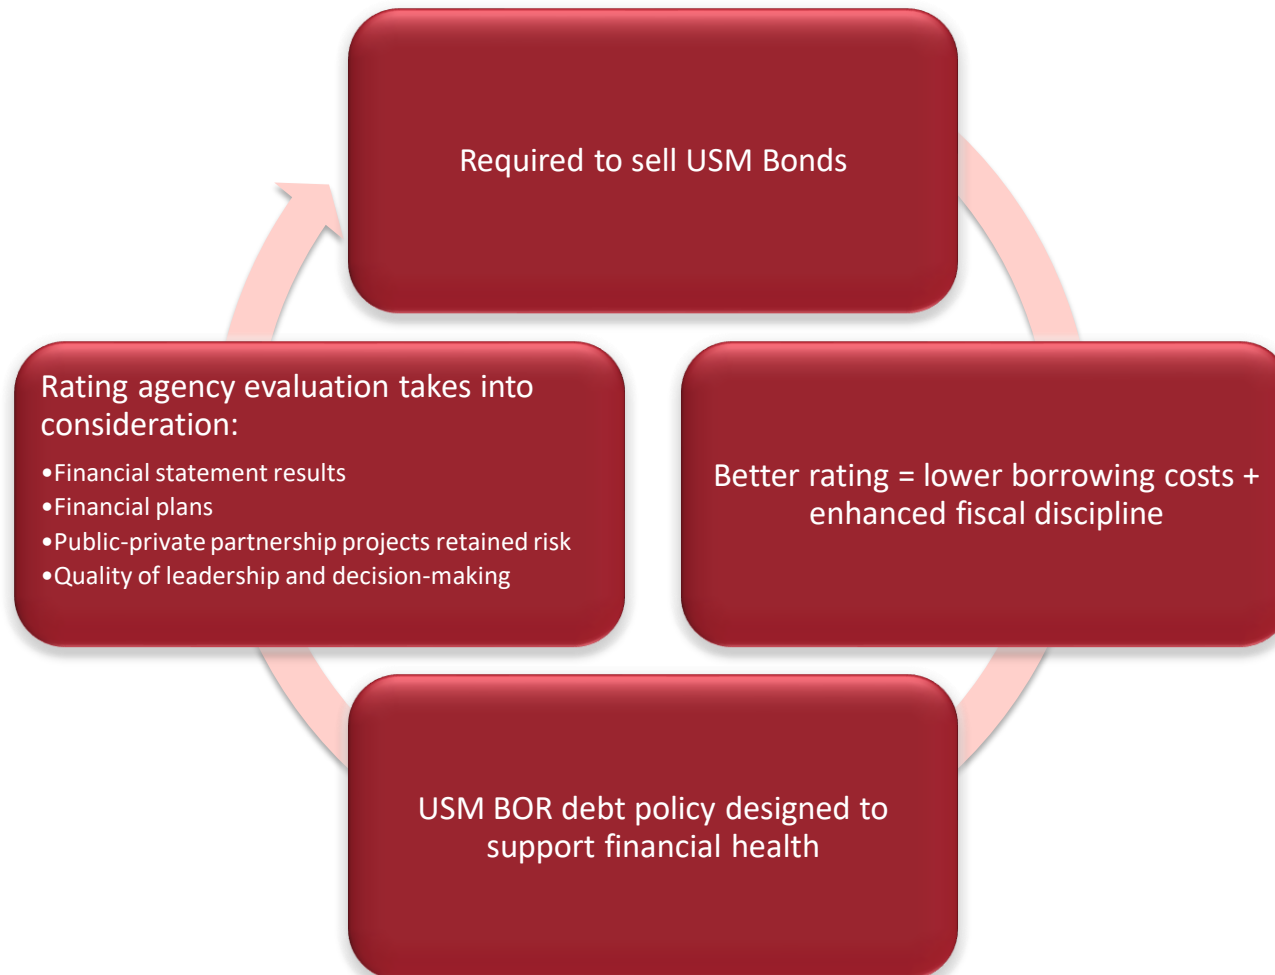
Required to sell USM Bonds

Better rating = lower borrowing costs + enhanced fiscal discipline

USM BOR debt policy designed to support financial health

Rating agency evaluation takes into consideration:

•Financial statement results
•Financial plans
•Public-private partnership projects retained risk
•Quality of leadership and decision-making